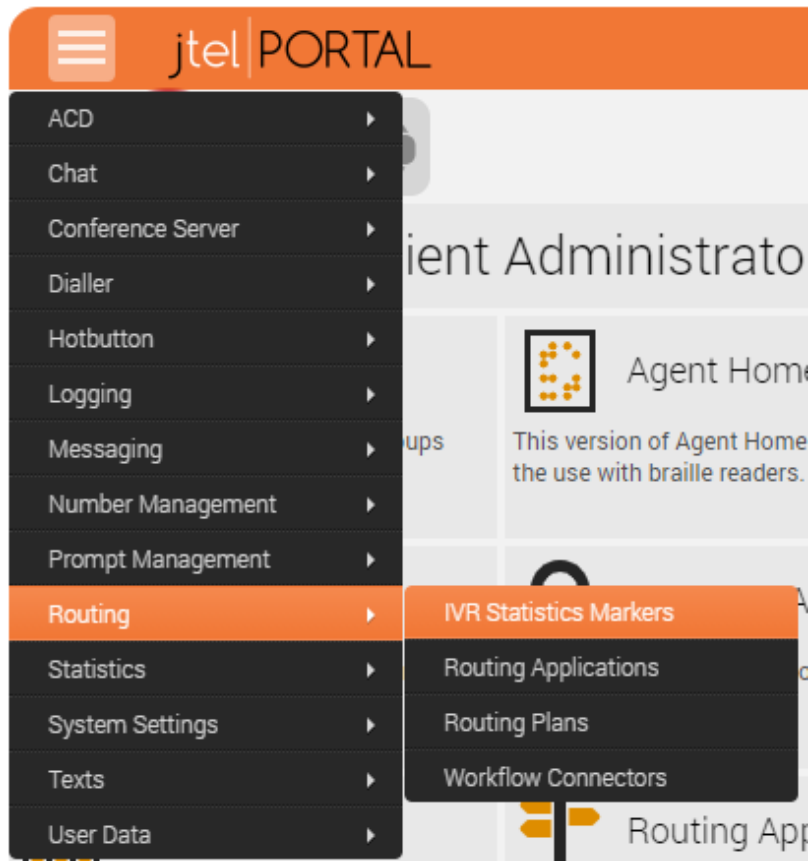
jtel PORTAL

ACD
Chat
Conference Server
Dialler
Hotbutton
Logging
Messaging
Number Management
Prompt Management
Routing
Statistics
System Settings
Texts
User Data

IVR Statistics Markers
Routing Applications
Routing Plans
Workflow Connectors

ient Administrato

Agent Home

oups

This version of Agent Home the use with braille readers.

Routing App